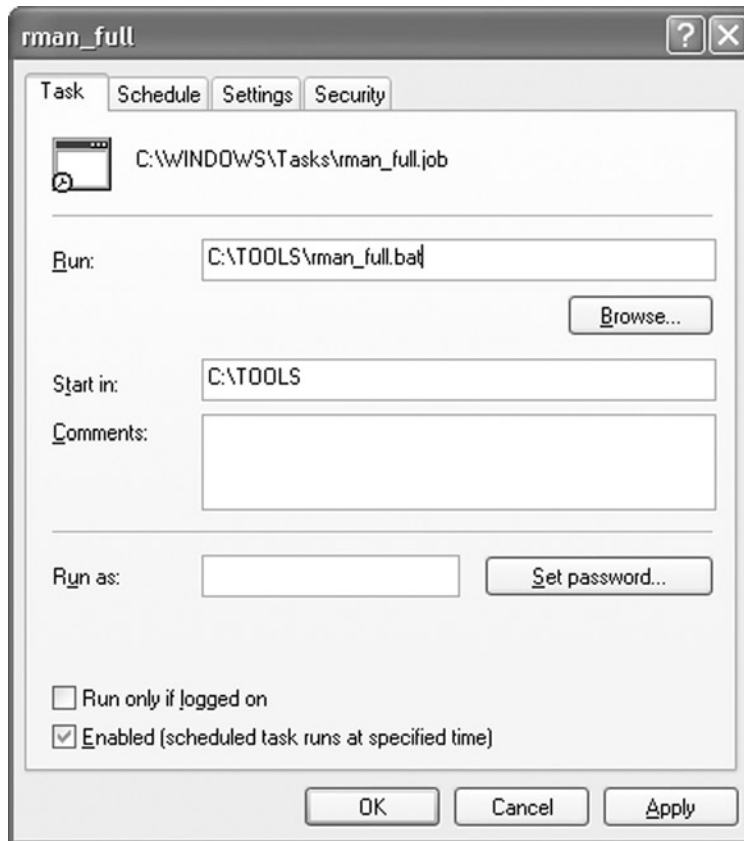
rman_full

Task Schedule Settings Security

C:\WINDOWS\Tasks\rman_full.job

Run: C:\TOOLS\rman_full.bat

Browse...

Start in: C:\TOOLS

Comments:

Run as:

Set password...

Run only if logged on

Enabled (scheduled task runs at specified time)

OK Cancel Apply